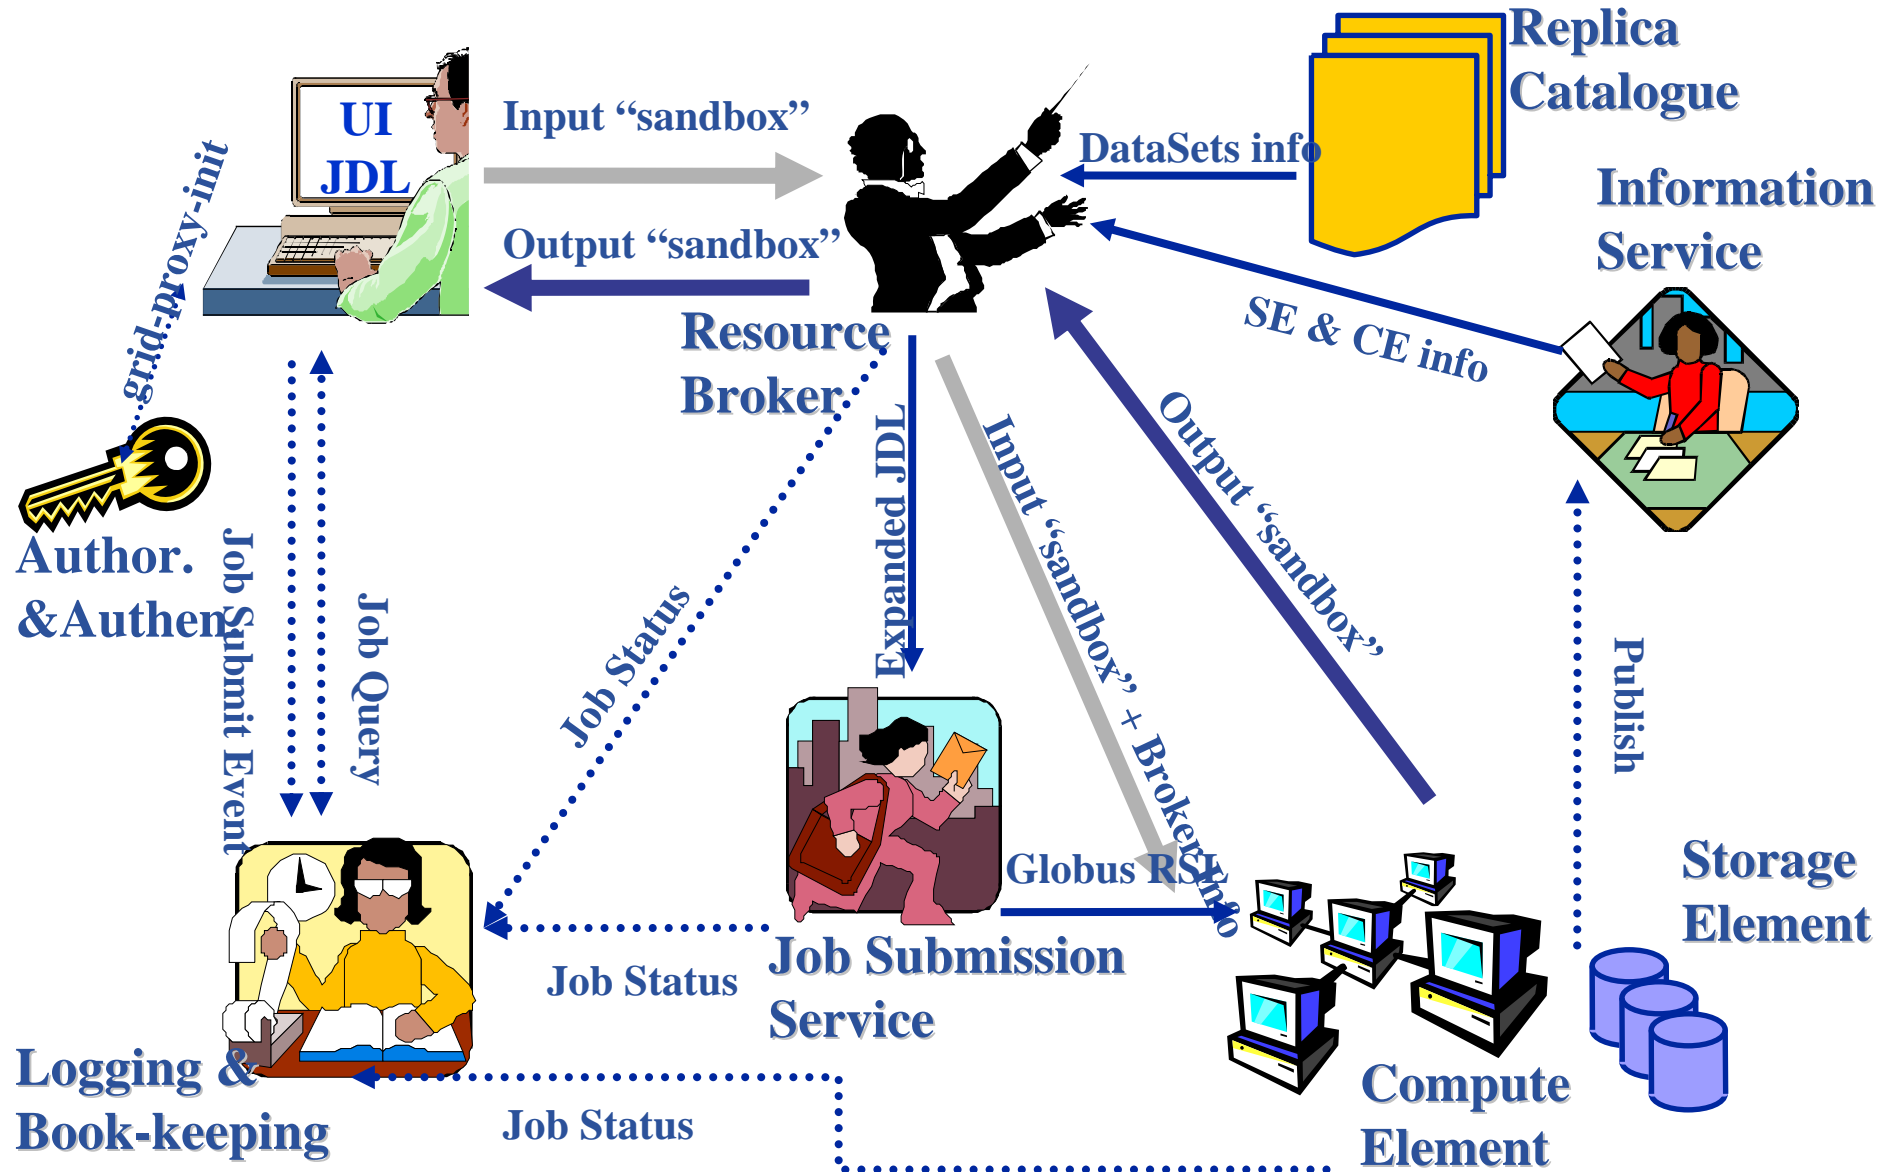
UI
JDL

Input “sandbox”

Output “sandbox”

Replica Catalogue

DataSets info

Information Service

SE & CE info

Resource Broker

grid-proxy-init

Author. &Authen.

Job Submit Event

Job Query

Job Status

Expanded JDL

Input “sandbox” + Broker Info

Output “sandbox”

Publish

Globus RSL

Storage Element

Job Submission Service

Job Status

Logging & Book-keeping

Job Status

Compute Element